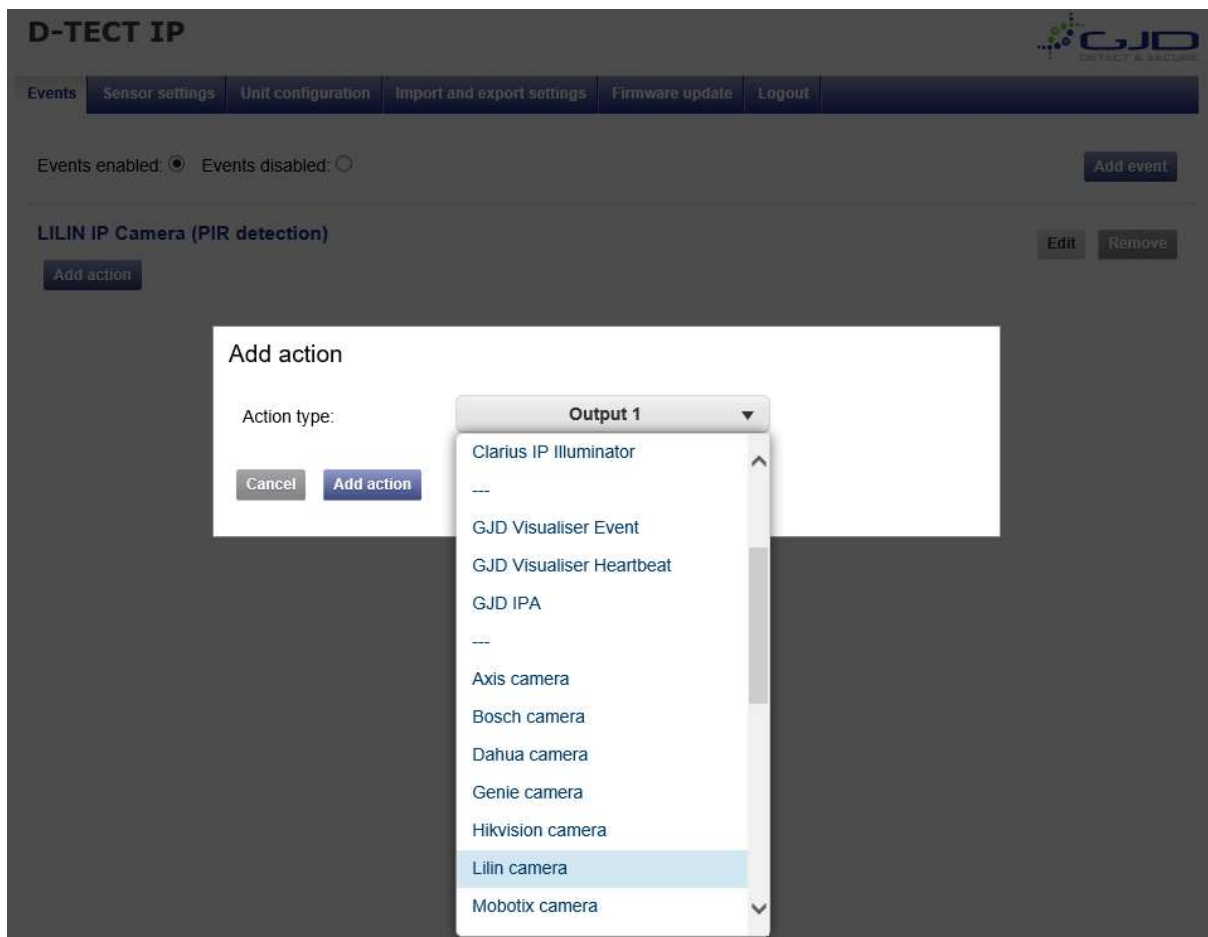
D-TECT IP

GJD
DETECT & SECURE

Events | Sensor settings | Unit configuration | Import and export settings | Firmware update | Logout

Events enabled: Events disabled:

Add event

LILIN IP Camera (PIR detection)

Add action

Edit Remove

Add action

Action type: Output 1

Cancel Add action

Clarius IP Illuminator
---
GJD Visualiser Event
GJD Visualiser Heartbeat
GJD IPA
---
Axis camera
Bosch camera
Dahua camera
Genie camera
Hikvision camera
Lilin camera
Mobotix camera